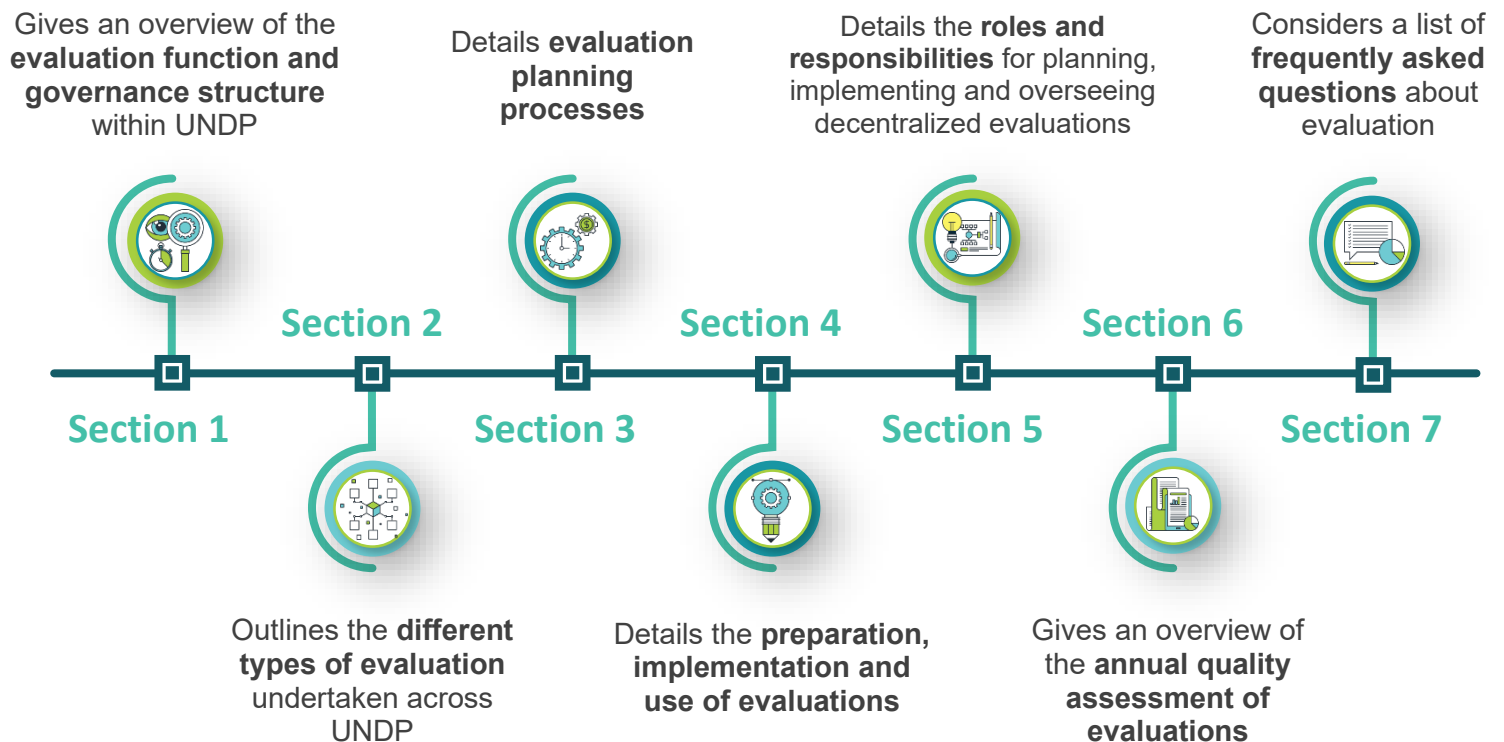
Gives an overview of the **evaluation function and governance structure** within UNDP

Section 1

Section 2

Outlines the **different types of evaluation** undertaken across UNDP

Details **evaluation planning processes**

Section 3

Section 4

Details the **preparation, implementation and use of evaluations**

Details the **roles and responsibilities** for planning, implementing and overseeing decentralized evaluations

Section 5

Section 6

Gives an overview of the **annual quality assessment of evaluations**

Considers a list of **frequently asked questions** about evaluation

Section 7